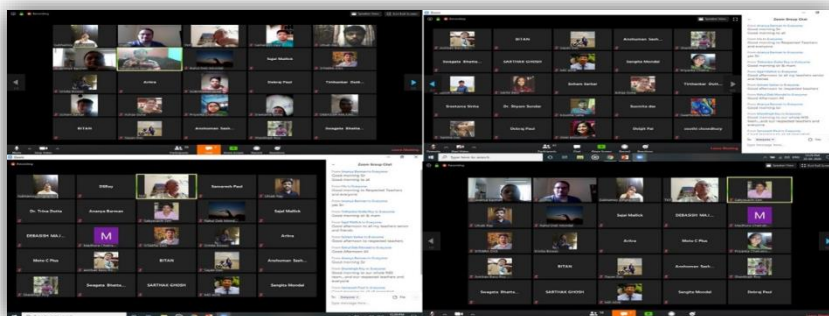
Sujal Mallick

Arkra

Debraj Paul

Tirthankar Dutt...

BITAN

Anshuman Sash...

Swagata Bhatta...

BITAN

Anshuman Sash...

Swagata Bhatta...

SARTHAK GHOSH

Sangita Mondal

Sritam Sarkar

Tirthankar Dutt...

Sreetama Sinha

Dr. Shyam Sundar

Soumita das

Debraj Paul

Debjit Pal

souvik chowdhury

Zoom Group Chat

DRRay

Sanamesh Paul

Dr. Trina Dutta

Ananya Barman

Sujal Mallick

DEBASISH MAJ...

M

Arkra

Moto C Plus

BITAN

Anshuman Sash...

Swagata Bhatta...

SARTHAK GHOSH

Sangita Mondal

Zoom Group Chat

Sujal Mallick

DEBASISH MAJ...

M

Arkra

Moto C Plus

BITAN

Anshuman Sash...

Swagata Bhatta...

SARTHAK GHOSH

Sangita Mondal

Debraj Paul

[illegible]